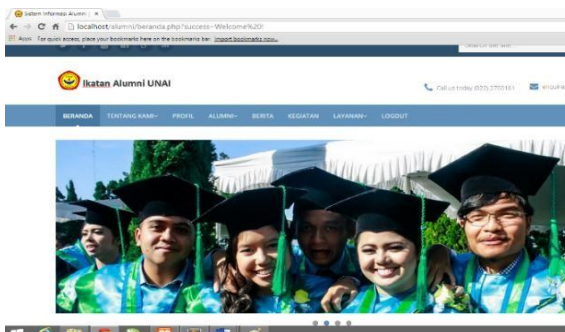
Sistem Informasi Alumni ×

localhost/alumni/beranda.php?success=Welcome%20!

Apps For quick access, place your bookmarks here on the bookmarks bar. Import bookmarks now...

Search for ...

Ikatan Alumni UNAI

Call us today (022) 2700 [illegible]

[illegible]

BERANDA TENTANG KAMI PROFIL ALUMNI BERITA KEGIATAN LAYANAN LOGOUT